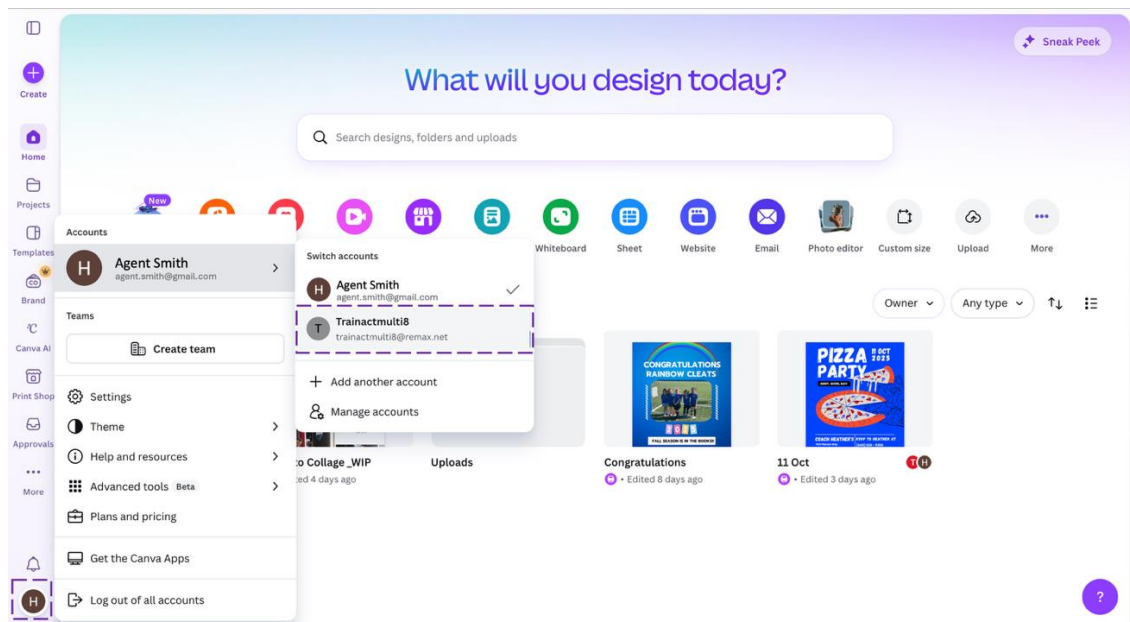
Create
Home
Projects
Templates
Brand
Canva AI
Print Shop
Approvals
More

Sneak Peek

What will you design today?

Search designs, folders and uploads

New
Whiteboard
Sheet
Website
Email
Photo editor
Custom size
Upload
More

Accounts
H Agent Smith
agent.smith@gmail.com
Teams
Create team
Settings
Theme
Help and resources
Advanced tools Beta
Plans and pricing
Get the Canva Apps
Log out of all accounts

Switch accounts
H Agent Smith
agent.smith@gmail.com
T Trainactmulti8
trainactmulti8@remax.net
Add another account
Manage accounts

Owner
Any type

CONGRATULATIONS RAINBOW CLEATS
PIZZA PARTY 11 OCT 2025

o Collage _WIP
ed 4 days ago
Uploads
Congratulations
• Edited 8 days ago
11 Oct
• Edited 3 days ago

?